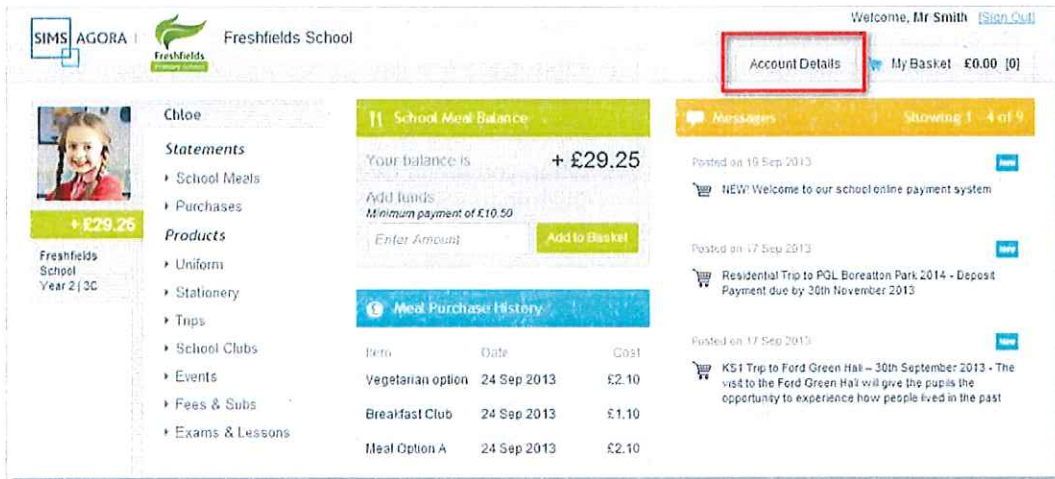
SIMS AGORA | Freshfields Primary School Freshfields School

Welcome, Mr Smith [Sign Out]

Account Details

My Basket £0.00 [0]

+ £29.25

Freshfields School Year 2 | 3C

Chloe

Statements

School Meals

Purchases

Products

Uniform

Stationery

Trips

School Clubs

Events

Fees & Subs

Exams & Lessons

School Meal Balance

Your balance is + £29.25

Add funds
Minimum payment of £10.50

Enter Amount

Add to Basket

Meal Purchase History

| Item | Date | Cost |
|---|---|---|
| Vegetarian option | 24 Sep 2013 | £2.10 |
| Breakfast Club | 24 Sep 2013 | £1.10 |
| Meal Option A | 24 Sep 2013 | £2.10 |

Messages

Showing 1 - 4 of 9

Posted on 19 Sep 2013

New

NEW! Welcome to our school online payment system

Posted on 17 Sep 2013

New

Residential Trip to PGL Boreatton Park 2014 - Deposit Payment due by 30th November 2013

Posted on 17 Sep 2013

New

KS1 Trip to Ford Green Hall – 30th September 2013 - The visit to the Ford Green Hall will give the pupils the opportunity to experience how people lived in the past